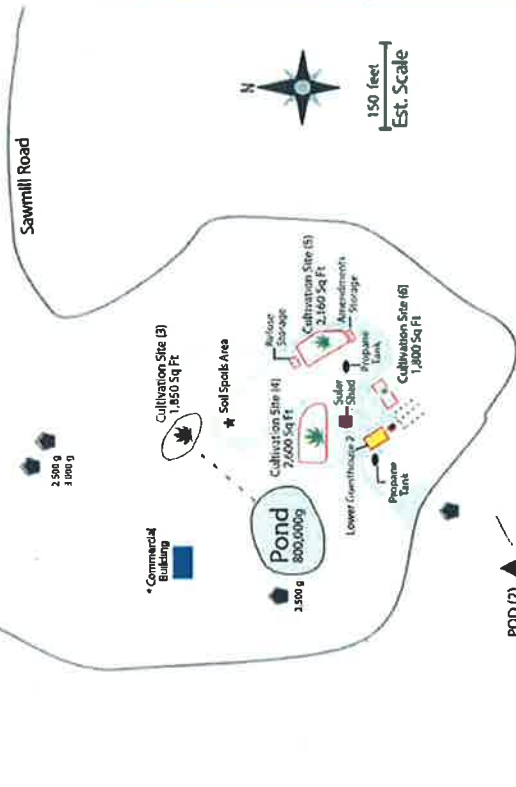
Sawmill Road

N

150 feet
Est. Scale

Cultivation Site (3)
1,850 Sq Ft

Soil Spoils Area

2,500 g
3,000 g

Cultivation Site (5)
2,160 Sq Ft

Refuse Storage

Amendments Storage

Propane Tank

Cultivation Site (4)
2,600 Sq Ft

Solar Shed

Cultivation Site (6)
1,800 Sq Ft

Lower Guesthouse 2

Propane Tank

Pond
800,000g

3,500 g

*Commercial Building

POD (2)